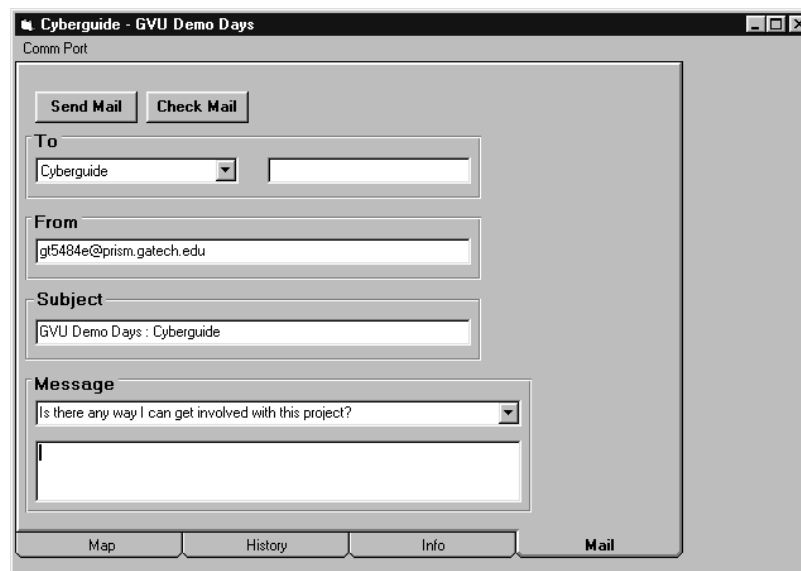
Cyberguide - GVU Demo Days

Comm Port

Send Mail
Check Mail

To
Cyberguide

From
gt5484e@prism.gatech.edu

Subject
GVU Demo Days : Cyberguide

Message
Is there any way I can get involved with this project?

Map
History
Info
Mail